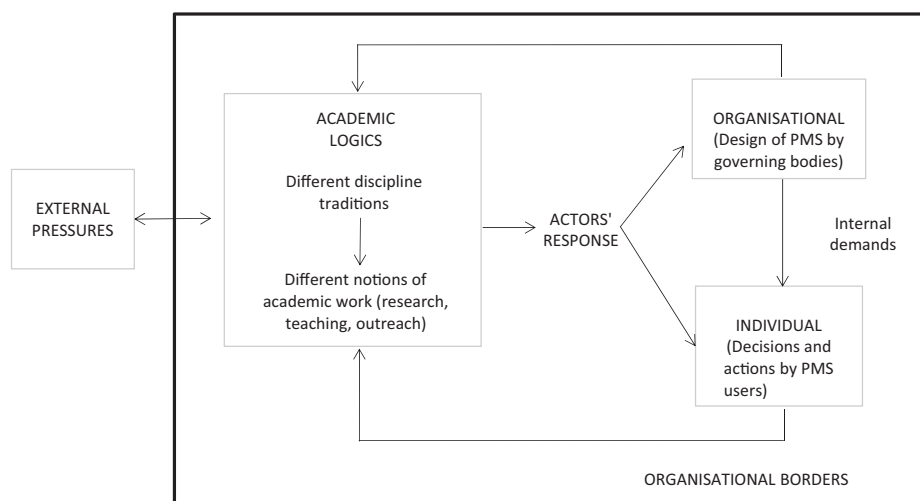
EXTERNAL PRESSURES

ACADEMIC LOGICS

Different discipline traditions

Different notions of academic work (research, teaching, outreach)

ACTORS' RESPONSE

ORGANISATIONAL (Design of PMS by governing bodies)

Internal demands

INDIVIDUAL (Decisions and actions by PMS users)

ORGANISATIONAL BORDERS